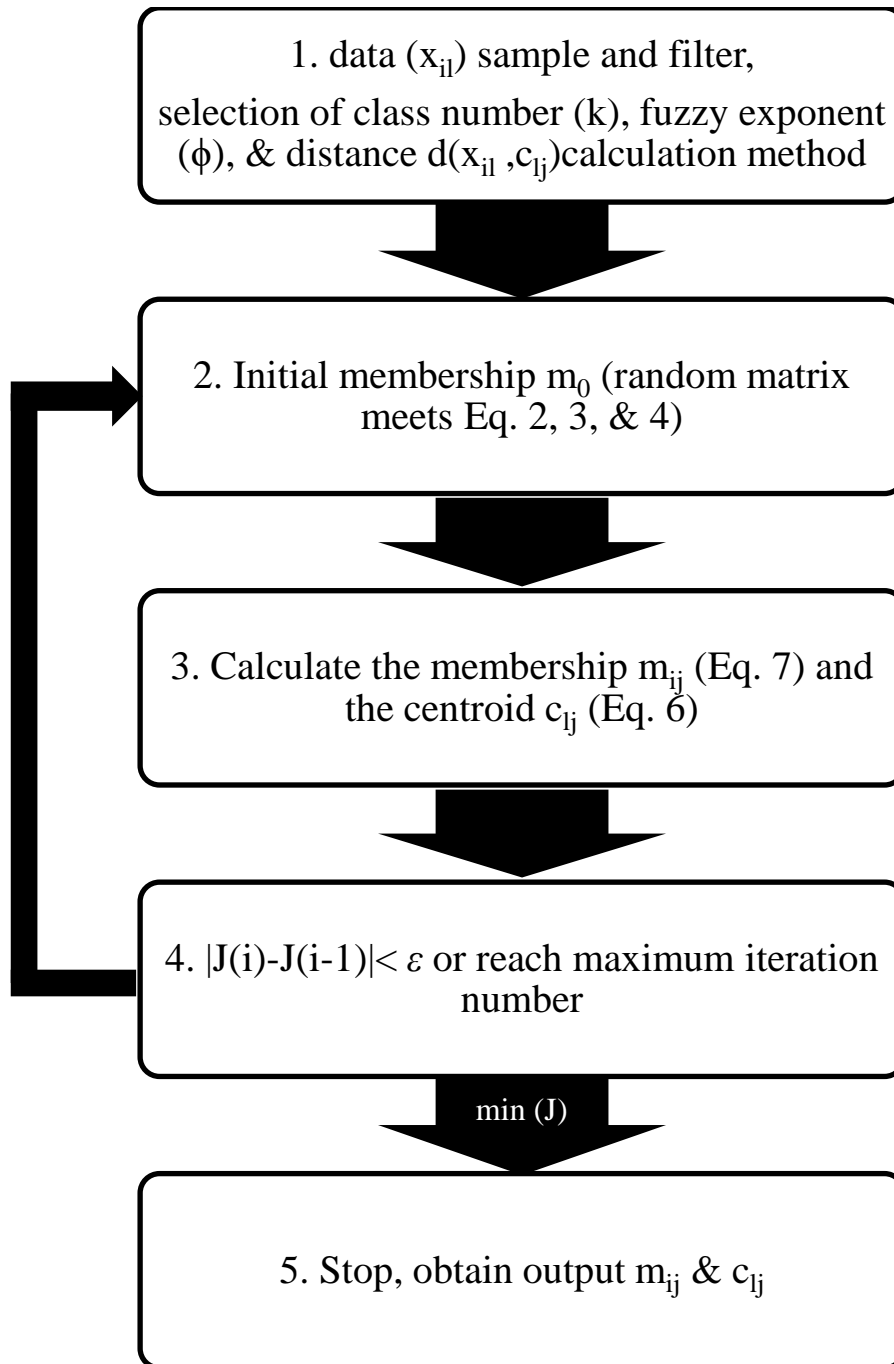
1. data ($x_{il}$) sample and filter, selection of class number (k), fuzzy exponent ($\phi$), & distance $d(x_{il}, c_{lj})$calculation method

2. Initial membership $m_0$ (random matrix meets Eq. 2, 3, & 4)

3. Calculate the membership $m_{ij}$ (Eq. 7) and the centroid $c_{lj}$ (Eq. 6)

4. $|J(i)-J(i-1)|< \varepsilon$ or reach maximum iteration number

min (J)

5. Stop, obtain output $m_{ij}$ & $c_{lj}$